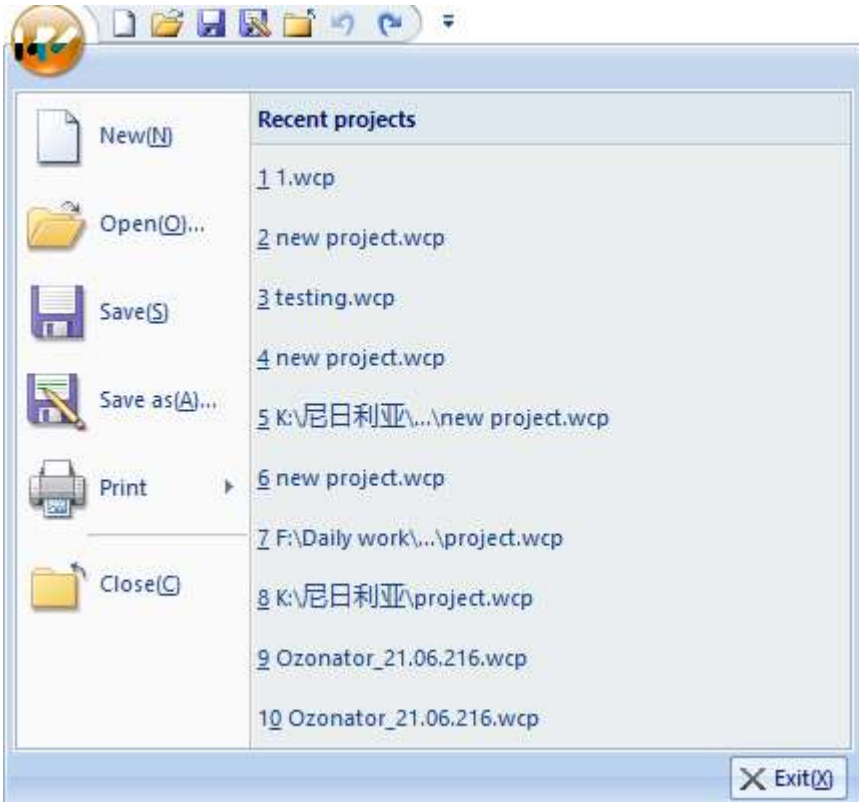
New(N)

Open(O)...

Save(S)

Save as(A)...

Print

Close(C)

Recent projects

1 1.wcp

2 new project.wcp

3 testing.wcp

4 new project.wcp

5 K:\尼日利亚\...\new project.wcp

6 new project.wcp

7 F:\Daily work\...\project.wcp

8 K:\尼日利亚\project.wcp

9 Ozonator_21.06.216.wcp

10 Ozonator_21.06.216.wcp

Exit(X)